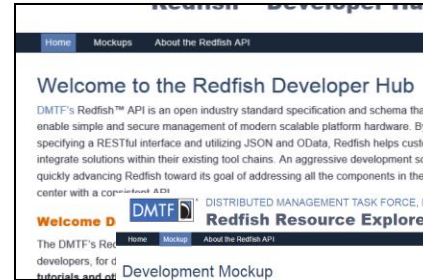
Redfish Developer Hub

Home Mockups About the Redfish API

Welcome to the Redfish Developer Hub

DMTF's Redfish™ API is an open industry standard specification and schema tha enable simple and secure management of modern scalable platform hardware. By specifying a RESTful interface and utilizing JSON and OData, Redfish helps cust integrate solutions within their existing tool chains. An aggressive development sc quickly advancing Redfish toward its goal of addressing all the components in the center with a consistent API

Welcome D

The DMTF's Red developers, for d tutorials and ot

DMTF DISTRIBUTED MANAGEMENT TASK FORCE,

Redfish Resource Explore

Home Mockup About the Redfish API

Development Mockup